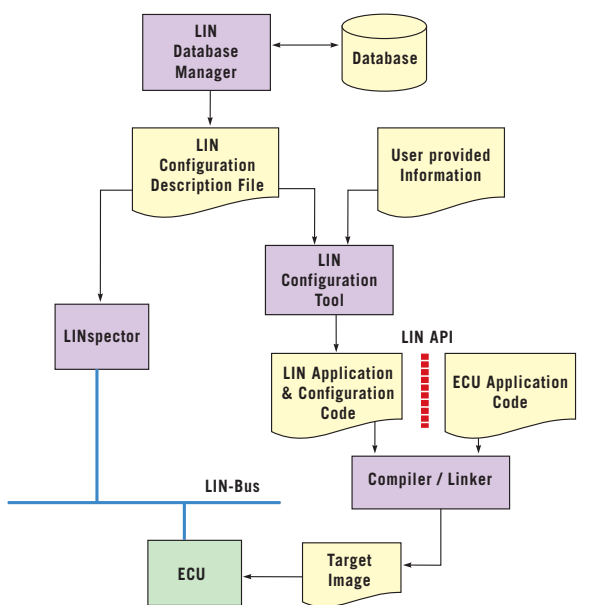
LIN Database Manager

Database

LIN Configuration Description File

User provided Information

LIN Configuration Tool

LINspector

LIN API

LIN Application & Configuration Code

ECU Application Code

Compiler / Linker

LIN-Bus

ECU

Target Image